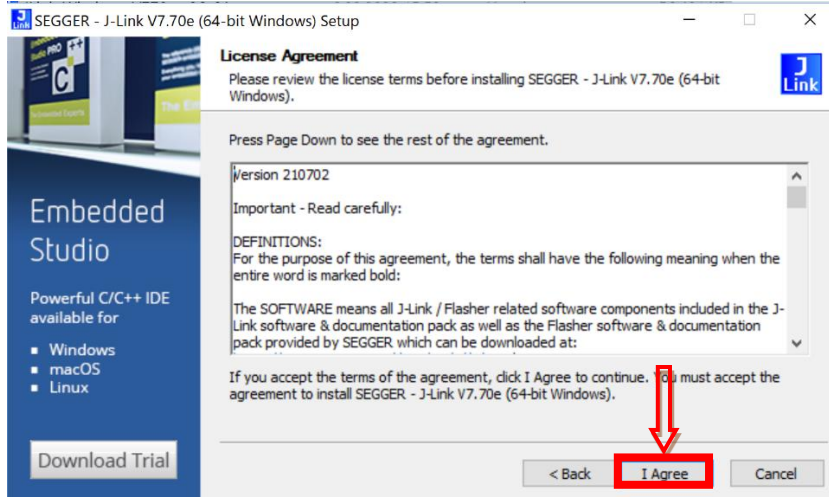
SEGGER - J-Link V7.70e (64-bit Windows) Setup

License Agreement
Please review the license terms before installing SEGGER - J-Link V7.70e (64-bit Windows).

J Link

Embedded Studio

Powerful C/C++ IDE available for

- Windows
- macOS
- Linux

Download Trial

Press Page Down to see the rest of the agreement.

Version 210702

Important - Read carefully:

DEFINITIONS:
For the purpose of this agreement, the terms shall have the following meaning when the entire word is marked bold:

The SOFTWARE means all J-Link / Flasher related software components included in the J-Link software & documentation pack as well as the Flasher software & documentation pack provided by SEGGER which can be downloaded at:

If you accept the terms of the agreement, click I Agree to continue. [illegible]ou must accept the agreement to install SEGGER - J-Link V7.70e (64-bit Windows).

< Back I Agree Cancel